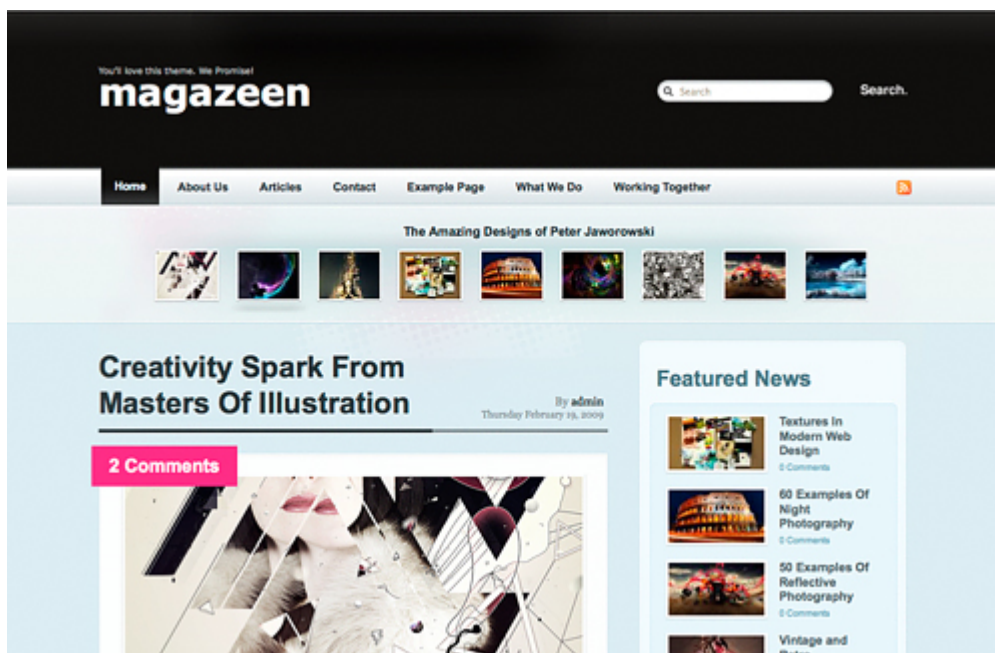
You'll love this theme. We Promise!

magazeen

Search

Search.

Home About Us Articles Contact Example Page What We Do Working Together

The Amazing Designs of Peter Jaworowski

Creativity Spark From Masters Of Illustration

By admin
Thursday February 19, 2009

2 Comments

Featured News

Textures In Modern Web Design
0 Comments

60 Examples Of Night Photography
0 Comments

50 Examples Of Reflective Photography
0 Comments

Vintage and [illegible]